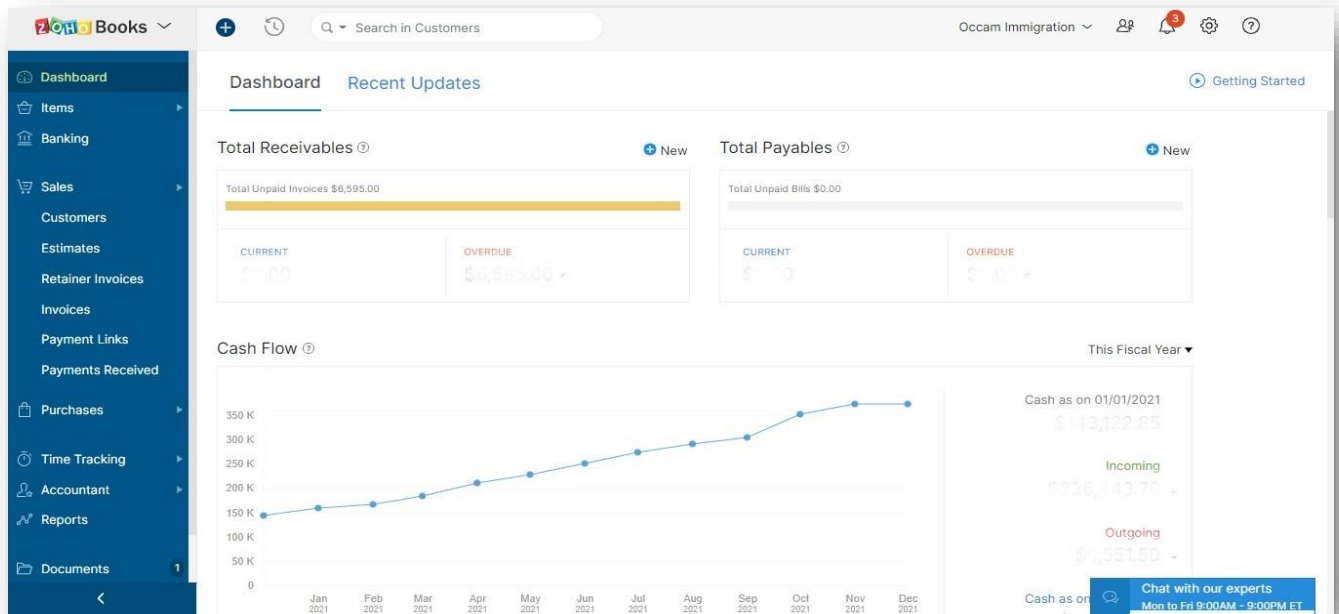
ZOHO Books

Search in Customers

Occam Immigration

3

Dashboard
Items
Banking
Sales
Customers
Estimates
Retainer Invoices
Invoices
Payment Links
Payments Received
Purchases
Time Tracking
Accountant
Reports
Documents 1

Dashboard Recent Updates

Getting Started

Total Receivables New

Total Unpaid Invoices $6,595.00

CURRENT
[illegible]

OVERDUE
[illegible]

Total Payables New

Total Unpaid Bills $0.00

CURRENT
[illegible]

OVERDUE
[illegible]

Cash Flow

This Fiscal Year

350 K
300 K
250 K
200 K
150 K
100 K
50 K
0

Jan 2021
Feb 2021
Mar 2021
Apr 2021
May 2021
Jun 2021
Jul 2021
Aug 2021
Sep 2021
Oct 2021
Nov 2021
Dec 2021

Cash as on 01/01/2021
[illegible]

Incoming
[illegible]

Outgoing
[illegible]

Cash as on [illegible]

Chat with our experts
Mon to Fri 9:00AM - 9:00PM ET